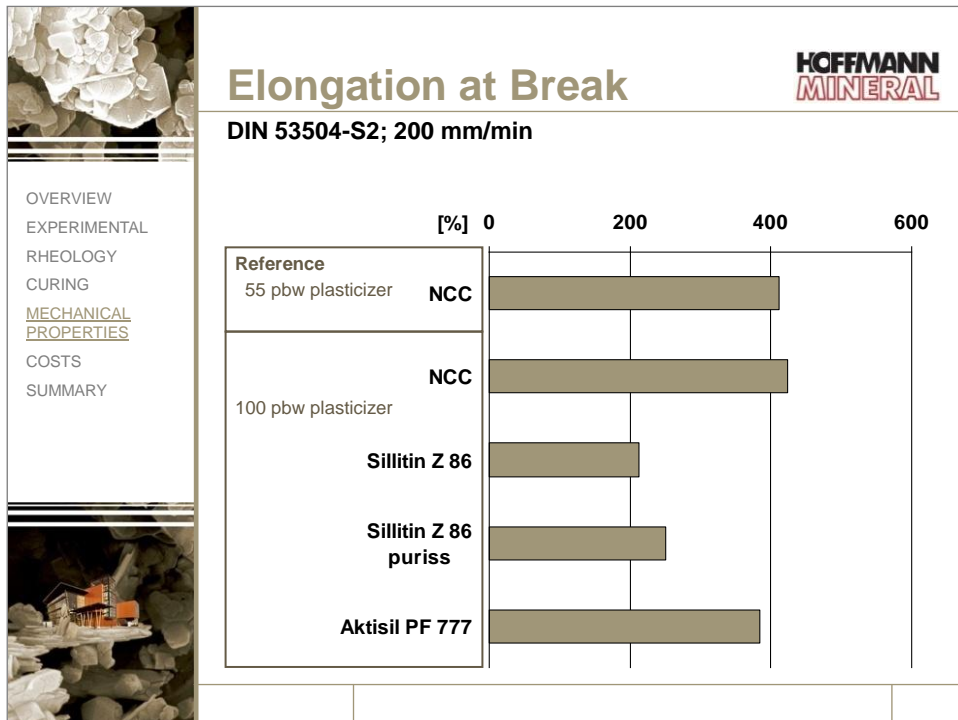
Elongation at Break

HOFFMANN MINERAL

DIN 53504-S2; 200 mm/min

OVERVIEW
EXPERIMENTAL
RHEOLOGY
CURING
MECHANICAL PROPERTIES
COSTS
SUMMARY

[%] 0 200 400 600

Reference
55 pbw plasticizer
NCC

NCC
100 pbw plasticizer
Sillitin Z 86
Sillitin Z 86 puriss
Aktisil PF 777